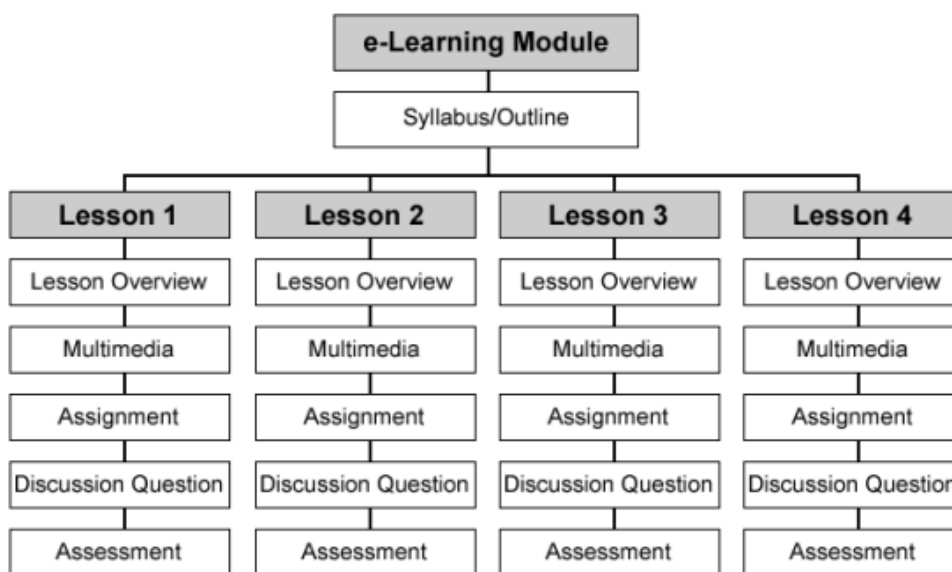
e-Learning Module

Syllabus/Outline

Lesson 1

Lesson Overview

Multimedia

Assignment

Discussion Question

Assessment

Lesson 2

Lesson Overview

Multimedia

Assignment

Discussion Question

Assessment

Lesson 3

Lesson Overview

Multimedia

Assignment

Discussion Question

Assessment

Lesson 4

Lesson Overview

Multimedia

Assignment

Discussion Questio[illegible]

Assessment